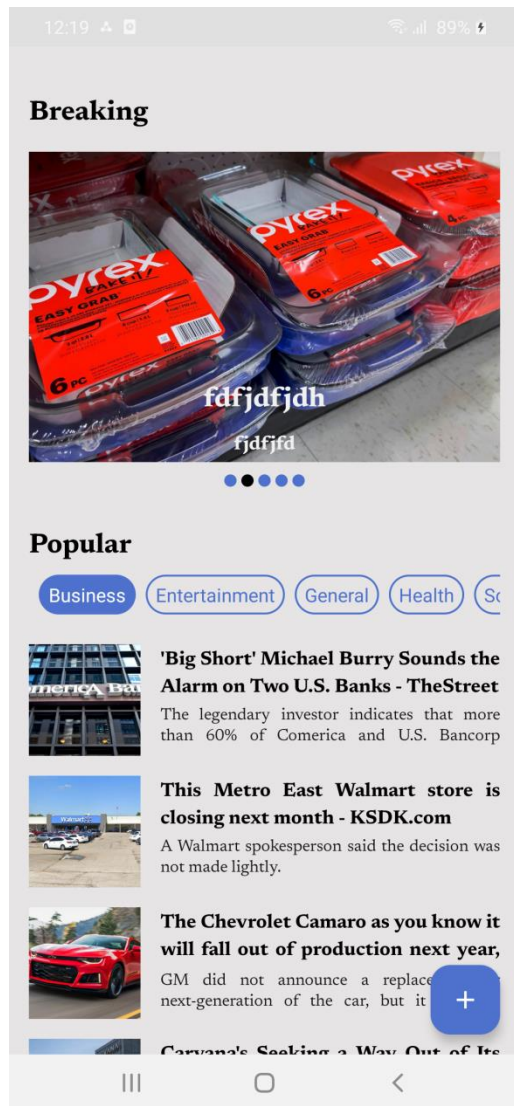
12:19 89%

Breaking

pyrex BAKE IT EASY GRAB 6 PC

fdfjdfjdh

fjdfjfd

Popular

Business Entertainment General Health Sc

'Big Short' Michael Burry Sounds the Alarm on Two U.S. Banks - TheStreet

The legendary investor indicates that more than 60% of Comerica and U.S. Bancorp

This Metro East Walmart store is closing next month - KSDK.com

A Walmart spokesperson said the decision was not made lightly.

The Chevrolet Camaro as you know it will fall out of production next year,

GM did not announce a replace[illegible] next-generation of the car, but it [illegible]

+

Carvana's Seeking a Way Out of Its